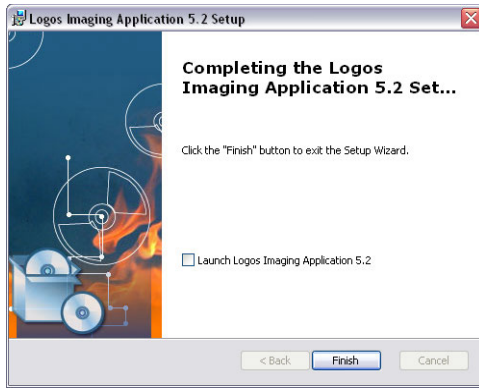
Logos Imaging Application 5.2 Setup

Completing the Logos Imaging Application 5.2 Set...

Click the "Finish" button to exit the Setup Wizard.

Launch Logos Imaging Application 5.2

< Back

Finish

Cancel